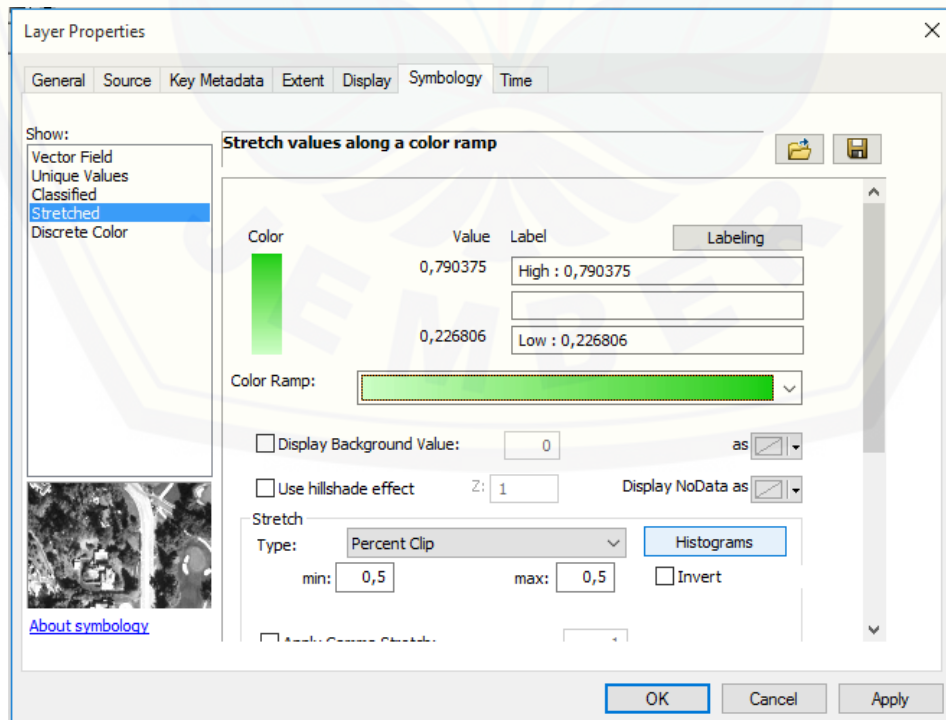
Layer Properties

General | Source | Key Metadata | Extent | Display | Symbology | Time

Show:
Vector Field
Unique Values
Classified
Stretched
Discrete Color

About symbology

Stretch values along a color ramp

Color | Value | Label | Labeling
0,790375 | High : 0,790375
0,226806 | Low : 0,226806

Color Ramp:

Display Background Value: 0 as

Use hillshade effect Z: 1 Display NoData as

Stretch
Type: Percent Clip Histograms
min: 0,5 max: 0,5 Invert

Apply Gamma Stretch: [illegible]

OK Cancel Apply